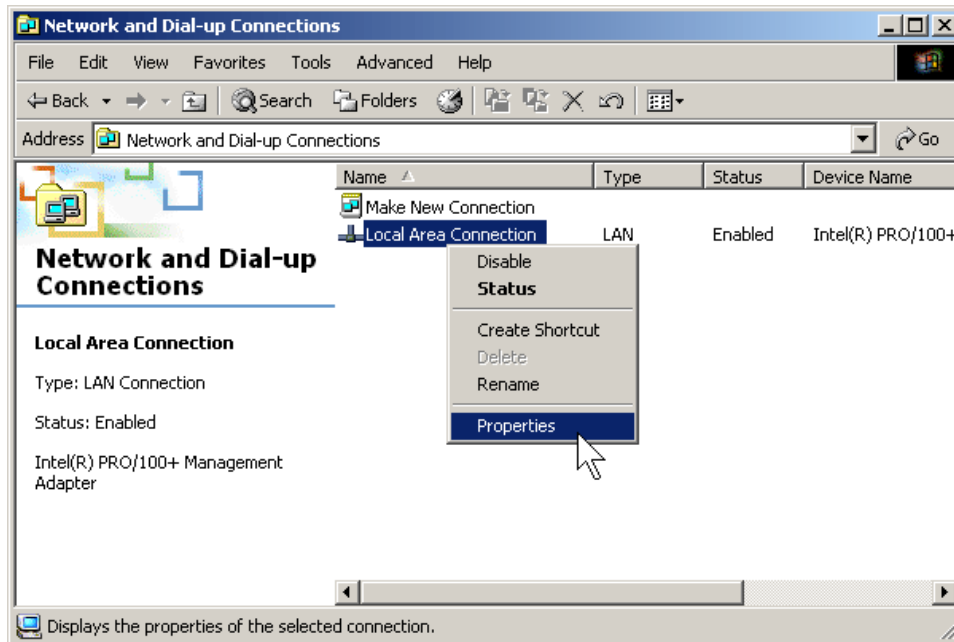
Network and Dial-up Connections

File Edit View Favorites Tools Advanced Help

Back Search Folders

Address Network and Dial-up Connections Go

Network and Dial-up Connections

Local Area Connection

Type: LAN Connection

Status: Enabled

Intel(R) PRO/100+ Management Adapter

| Name | Type | Status | Device Name |
|---|---|---|---|
| Make New Connection | | | |
| Local Area Connection | LAN | Enabled | Intel(R) PRO/100+ |

Disable
Status
Create Shortcut
Delete
Rename
Properties

Displays the properties of the selected connection.